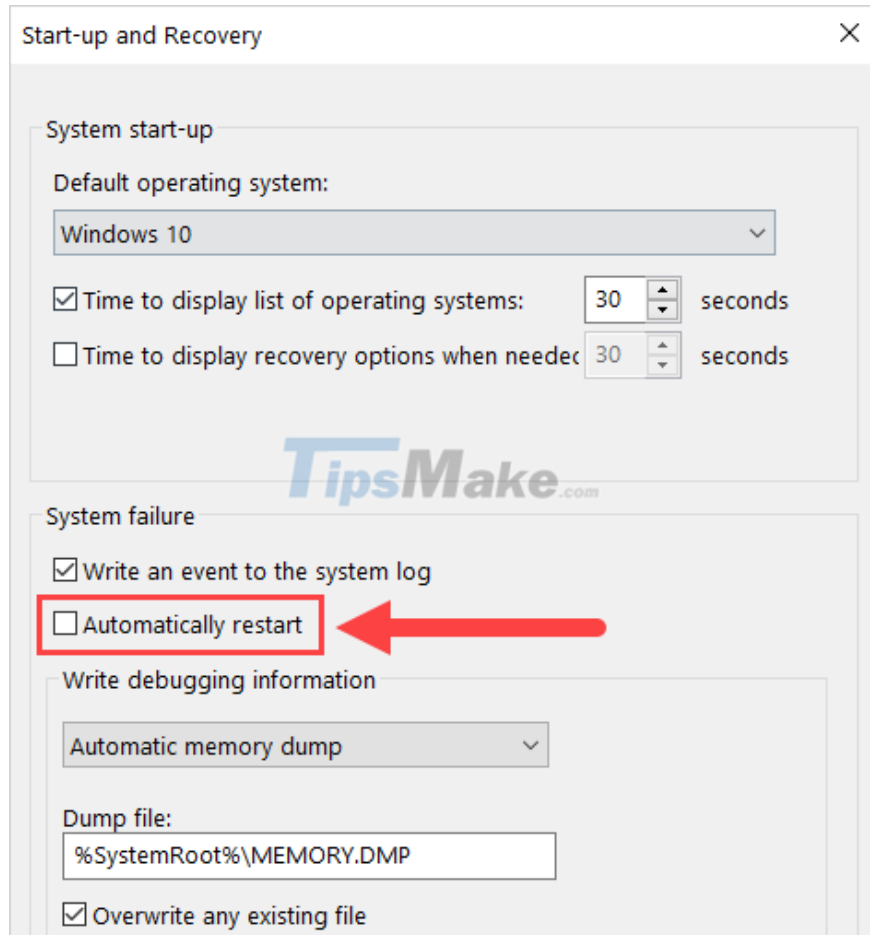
Start-up and Recovery

System start-up

Default operating system:

Windows 10

Time to display list of operating systems: 30 seconds

Time to display recovery options when neede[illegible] 30 seconds

TipsMake.com

System failure

Write an event to the system log

Automatically restart

Write debugging information

Automatic memory dump

Dump file:

%SystemRoot%\MEMORY.DMP

Overwrite any existing file